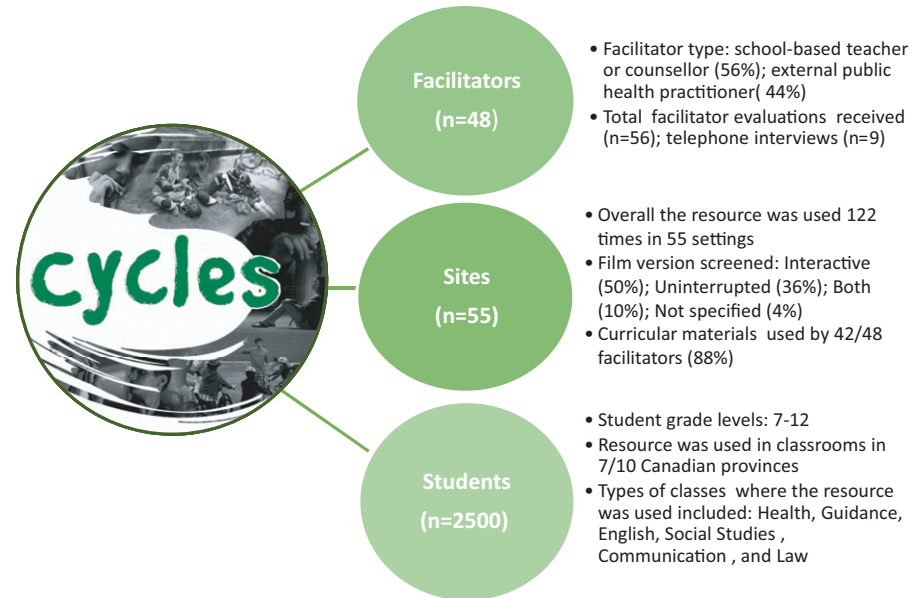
cycles

Facilitators
(n=48)

• Facilitator type: school-based teacher or counsellor (56%); external public health practitioner( 44%)
• Total facilitator evaluations received (n=56); telephone interviews (n=9)

Sites
(n=55)

• Overall the resource was used 122 times in 55 settings
• Film version screened: Interactive (50%); Uninterrupted (36%); Both (10%); Not specified (4%)
• Curricular materials used by 42/48 facilitators (88%)

Students
(n=2500)

• Student grade levels: 7-12
• Resource was used in classrooms in 7/10 Canadian provinces
• Types of classes where the resource was used included: Health, Guidance, English, Social Studies , Communication , and Law